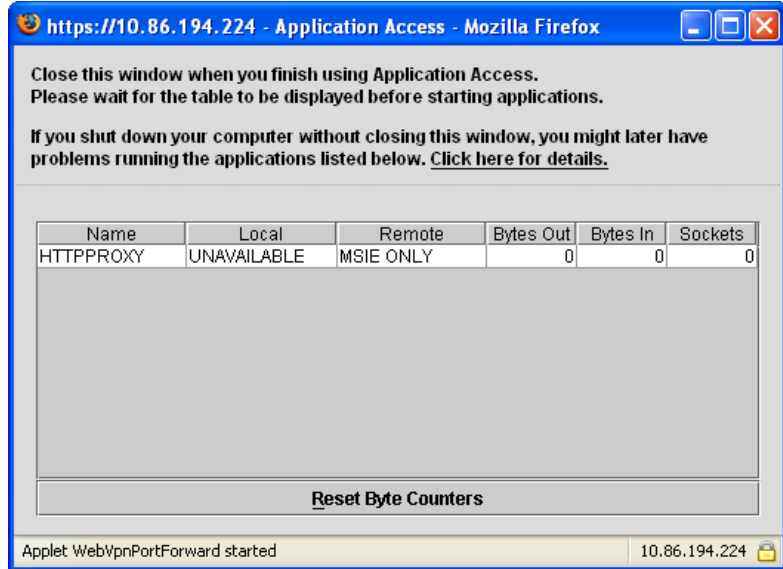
https://10.86.194.224 - Application Access - Mozilla Firefox

Close this window when you finish using Application Access.
Please wait for the table to be displayed before starting applications.

If you shut down your computer without closing this window, you might later have problems running the applications listed below. Click here for details.

| Name | Local | Remote | Bytes Out | Bytes In | Sockets |
|---|---|---|---|---|---|
| HTTPPROXY | UNAVAILABLE | MSIE ONLY | 0 | 0 | 0 |

Reset Byte Counters

Applet WebVpnPortForward started

10.86.194.224